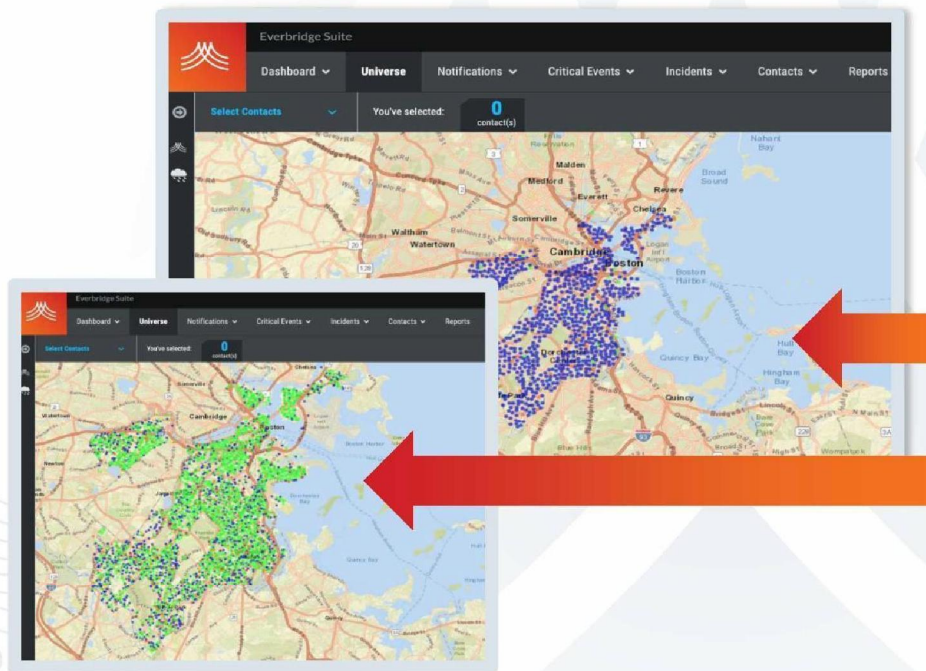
Everbridge Suite

Dashboard Universe Notifications Critical Events Incidents Contacts Reports

Select Contacts You've selected: 0 contact(s)

Nahant Bay
Malden
Medford
Everett
Revere
Broad Sound
Chelsea
Somerville
Waltham
Watertown
Cambridge
Boston
Boston Harbor
Hull Bay
Quincy Bay
Hingham Bay
Quincy

Everbridge Suite

Dashboard Universe Notifications Critical Events Incidents Contacts Reports

Select Contacts You've selected: 0 contact(s)

Cambridge
Boston
Boston Harbor
Newton
Quincy Bay